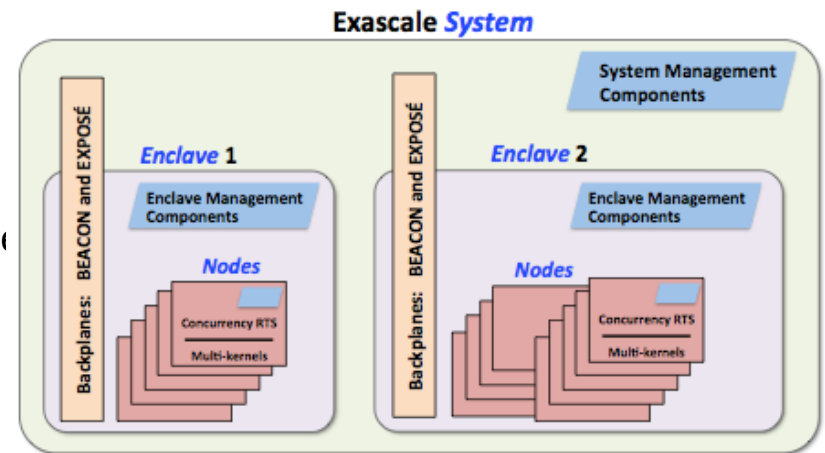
Exascale System

System Management Components

Backplanes: BEACON and EXPOSÉ

Enclave 1

Enclave Management Components

Nodes

Concurrency RTS

Multi-kernels

Backplanes: BEACON and EXPOSÉ

Enclave 2

Enclave Management Components

Nodes

Concurrency RTS

Multi-kernels